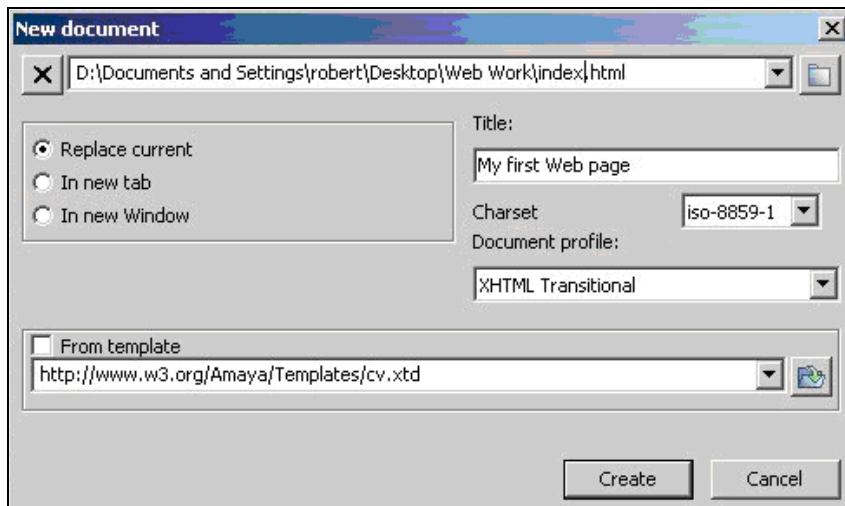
New document

D:\Documents and Settings\robert\Desktop\Web Work\index.html

Replace current
In new tab
In new Window

Title:
My first Web page
Charset
iso-8859-1
Document profile:
XHTML Transitional

From template
http://www.w3.org/Amaya/Templates/cv.xtd

Create
Cancel